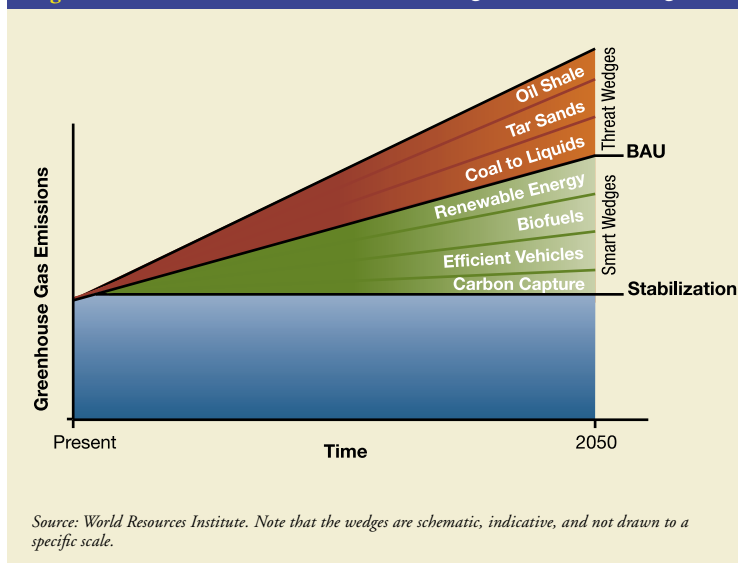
Oil Shale
Tar Sands
Coal to Liquids
Threat Wedges
BAU
Renewable Energy
Biofuels
Efficient Vehicles
Carbon Capture
Smart Wedges
Stabilization
Greenhouse Gas Emissions
Present
Time
2050

Source: World Resources Institute. Note that the wedges are schematic, indicative, and not drawn to a specific scale.